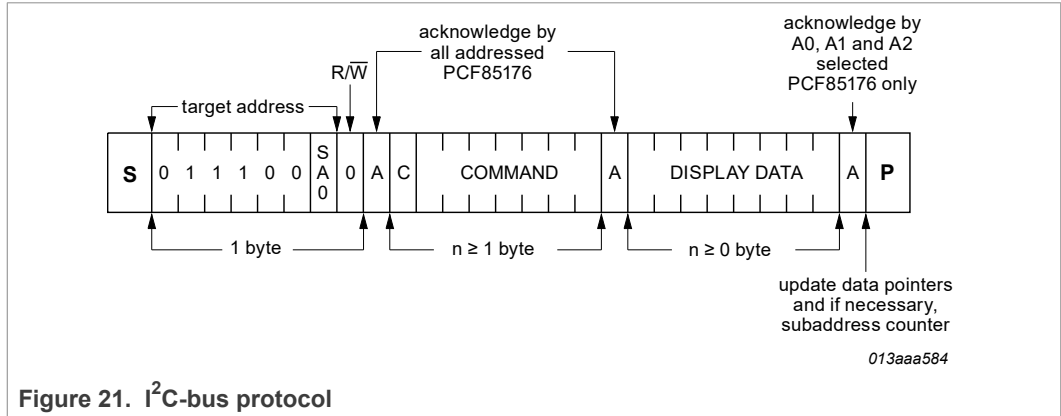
acknowledge by all addressed PCF85176

acknowledge by A0, A1 and A2 selected PCF85176 only

R/$\overline{W}$

target address

| S | 0 | 1 | 1 | 1 | 0 | 0 | SA0 | 0 | A | C | COMMAND | A | DISPLAY DATA | A | P |
|---|---|---|---|---|---|---|---|---|---|---|---|---|---|---|---|

1 byte

n ≥ 1 byte

n ≥ 0 byte

update data pointers and if necessary, subaddress counter

013aaa584

Figure 21. I$^2$C-bus protocol